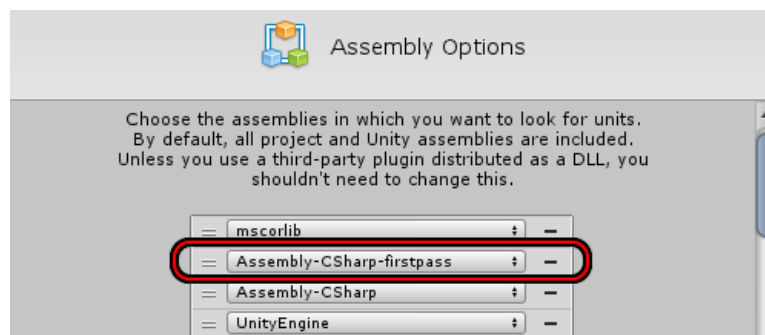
Assembly Options

Choose the assemblies in which you want to look for units. By default, all project and Unity assemblies are included. Unless you use a third-party plugin distributed as a DLL, you shouldn't need to change this.

mscorlib

Assembly-CSharp-firstpass

Assembly-CSharp

UnityEngine